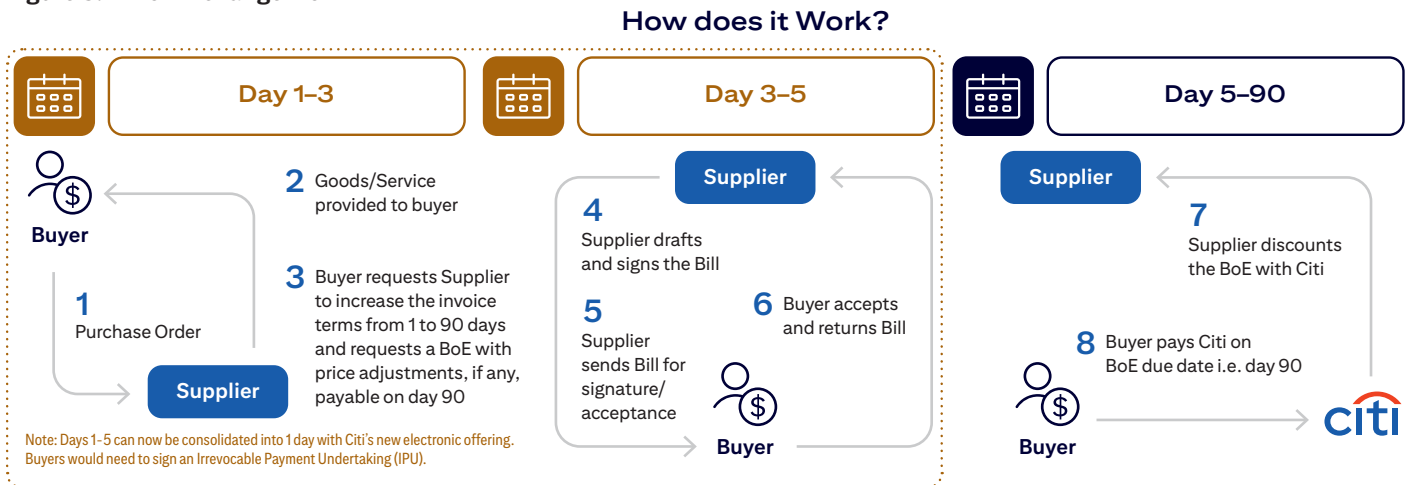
How does it Work?

Day 1–3

Buyer

1
Purchase Order

Supplier

2 Goods/Service provided to buyer

3 Buyer requests Supplier to increase the invoice terms from 1 to 90 days and requests a BoE with price adjustments, if any, payable on day 90

Note: Days 1-5 can now be consolidated into 1 day with Citi's new electronic offering. Buyers would need to sign an Irrevocable Payment Undertaking (IPU).

Day 3–5

Supplier

4
Supplier drafts and signs the Bill

5
Supplier sends Bill for signature/ acceptance

6 Buyer accepts and returns Bill

Buyer

Day 5–90

Supplier

7
Supplier discounts the BoE with Citi

8 Buyer pays Citi on BoE due date i.e. day 90

Buyer

citi